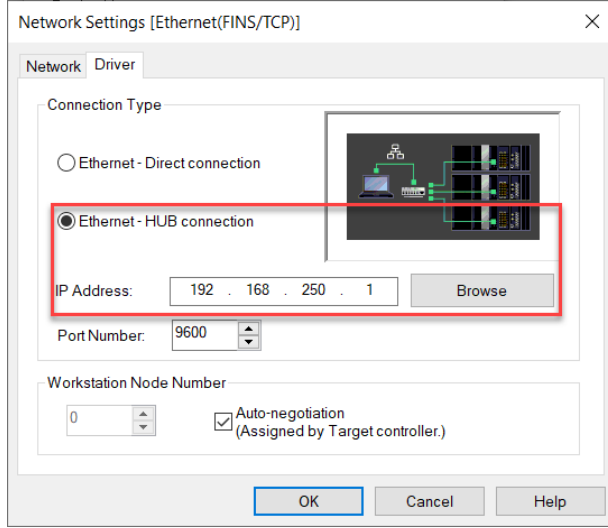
Network Settings [Ethernet(FINS/TCP)]

Network Driver

Connection Type

Ethernet - Direct connection

Ethernet - HUB connection

IP Address: 192 . 168 . 250 . 1

Browse

Port Number: 9600

Workstation Node Number

0

Auto-negotiation
(Assigned by Target controller.)

OK Cancel Help